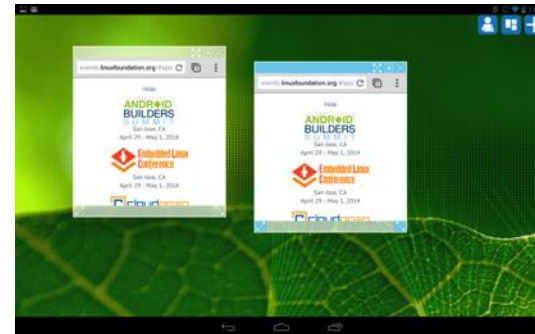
events.linuxfoundation.org/expo

Hide

ANDROID BUILDERS SUMMIT
San Jose, CA
April 29 - May 1, 2014

Embedded Linux Conference
San Jose, CA
April 29 - May 1, 2014

cloudopen

events.linuxfoundation.org/expo

Hide

ANDROID BUILDERS SUMMIT
San Jose, CA
April 29 - May 1, 2014

Embedded Linux Conference
San Jose, CA
April 29 - May 1, 2014

cloudopen